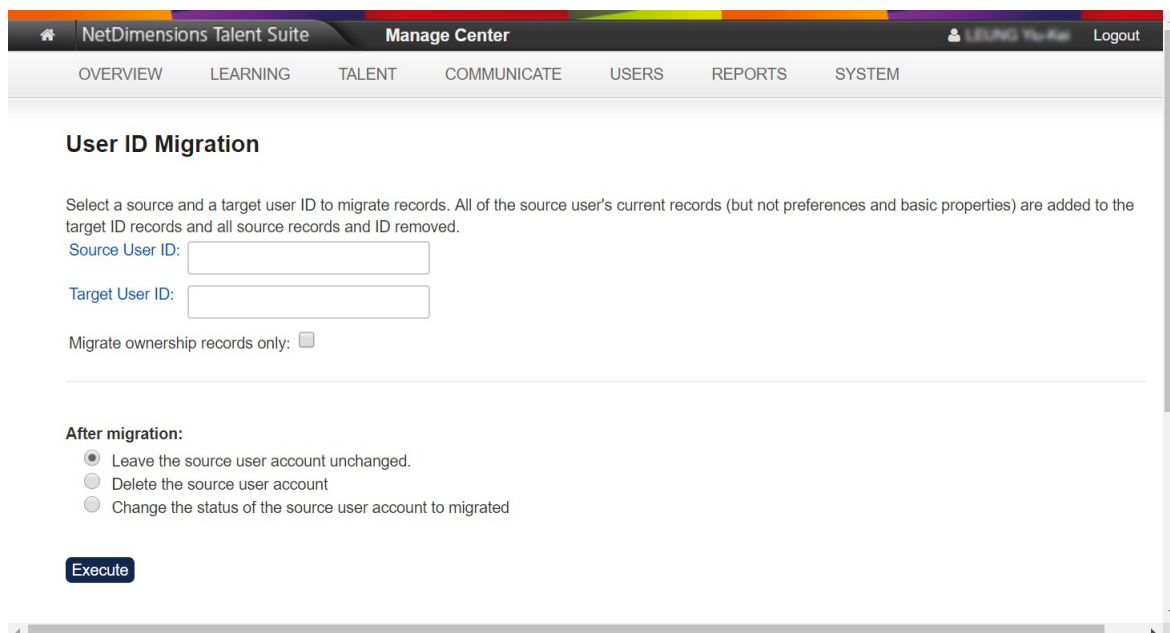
NetDimensions Talent Suite Manage Center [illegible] Logout

OVERVIEW LEARNING TALENT COMMUNICATE USERS REPORTS SYSTEM

User ID Migration

Select a source and a target user ID to migrate records. All of the source user's current records (but not preferences and basic properties) are added to the target ID records and all source records and ID removed.

Source User ID:

Target User ID:

Migrate ownership records only:

After migration:

Leave the source user account unchanged.

Delete the source user account

Change the status of the source user account to migrated

Execute